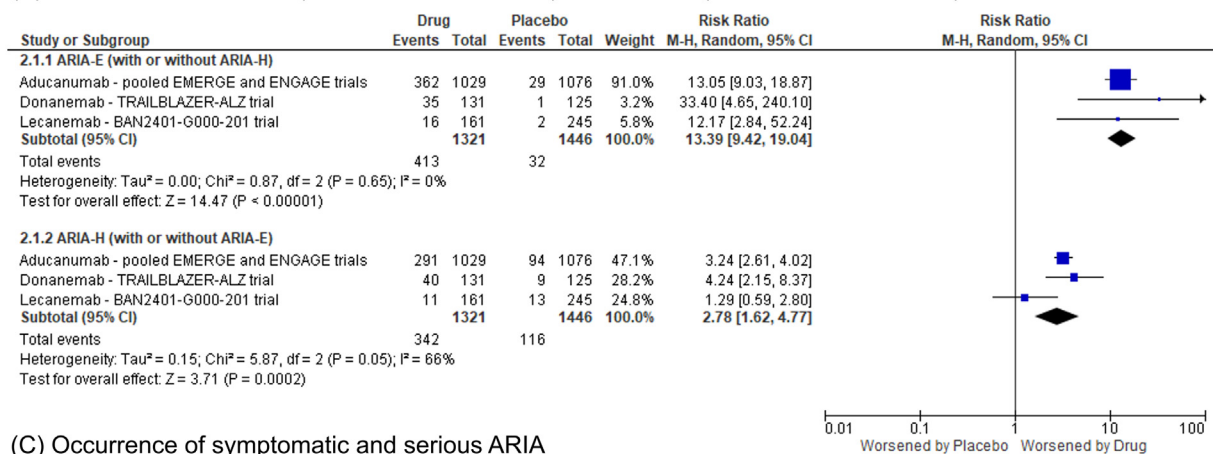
| Study or Subgroup | Drug Events | Drug Total | Placebo Events | Placebo Total | Weight | Risk Ratio M-H, Random, 95% CI |
|---|---|---|---|---|---|---|
| **2.1.1 ARIA-E (with or without ARIA-H)** | | | | | | |
| Aducanumab - pooled EMERGE and ENGAGE trials | 362 | 1029 | 29 | 1076 | 91.0% | 13.05 [9.03, 18.87] |
| Donanemab - TRAILBLAZER-ALZ trial | 35 | 131 | 1 | 125 | 3.2% | 33.40 [4.65, 240.10] |
| Lecanemab - BAN2401-G000-201 trial | 16 | 161 | 2 | 245 | 5.8% | 12.17 [2.84, 52.24] |
| **Subtotal (95% CI)** | | **1321** | | **1446** | **100.0%** | **13.39 [9.42, 19.04]** |
| Total events | 413 | | 32 | | | |
| Heterogeneity: Tau² = 0.00; Chi² = 0.87, df = 2 (P = 0.65); I² = 0% | | | | | | |
| Test for overall effect: Z = 14.47 (P < 0.00001) | | | | | | |
| **2.1.2 ARIA-H (with or without ARIA-E)** | | | | | | |
| Aducanumab - pooled EMERGE and ENGAGE trials | 291 | 1029 | 94 | 1076 | 47.1% | 3.24 [2.61, 4.02] |
| Donanemab - TRAILBLAZER-ALZ trial | 40 | 131 | 9 | 125 | 28.2% | 4.24 [2.15, 8.37] |
| Lecanemab - BAN2401-G000-201 trial | 11 | 161 | 13 | 245 | 24.8% | 1.29 [0.59, 2.80] |
| **Subtotal (95% CI)** | | **1321** | | **1446** | **100.0%** | **2.78 [1.62, 4.77]** |
| Total events | 342 | | 116 | | | |
| Heterogeneity: Tau² = 0.15; Chi² = 5.87, df = 2 (P = 0.05); I² = 66% | | | | | | |
| Test for overall effect: Z = 3.71 (P = 0.0002) | | | | | | |

Risk Ratio
M-H, Random, 95% CI

0.01 0.1 1 10 100
Worsened by Placebo Worsened by Drug

(C) Occurrence of symptomatic and serious ARIA